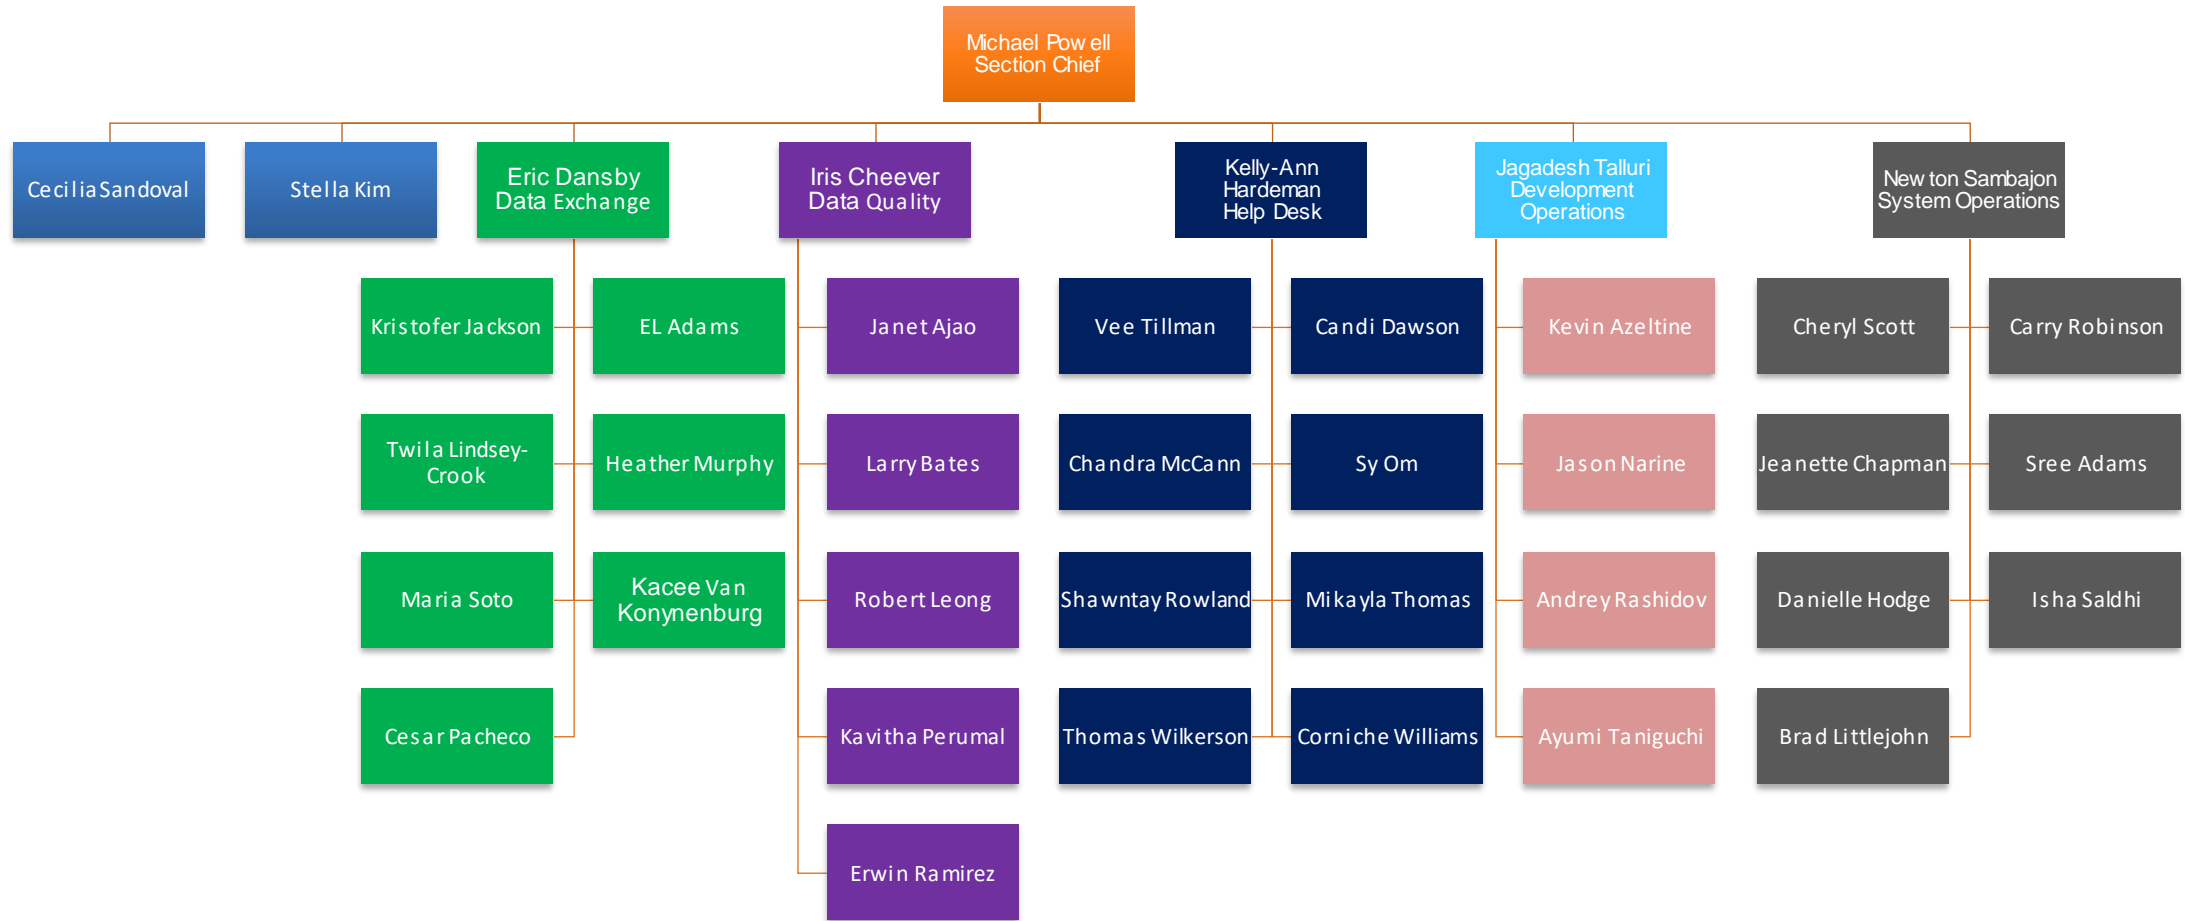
Michael Powell
Section Chief

Cecilia Sandoval

Stella Kim

Eric Dansby
Data Exchange

Kristofer Jackson

EL Adams

Twila Lindsey-Crook

Heather Murphy

Maria Soto

Kacee Van Konynenburg

Cesar Pacheco

Iris Cheever
Data Quality

Janet Ajao

Larry Bates

Robert Leong

Kavitha Perumal

Erwin Ramirez

Kelly-Ann Hardeman
Help Desk

Vee Tillman

Candi Dawson

Chandra McCann

Sy Om

Shawntay Rowland

Mikayla Thomas

Thomas Wilkerson

Corniche Williams

Jagadesh Talluri
Development Operations

Kevin Azeltine

Jason Narine

Andrey Rashidov

Ayumi Taniguchi

Newton Sambajon
System Operations

Cheryl Scott

Carry Robinson

Jeanette Chapman

Sree Adams

Danielle Hodge

Isha Saldhi

Brad Littlejohn